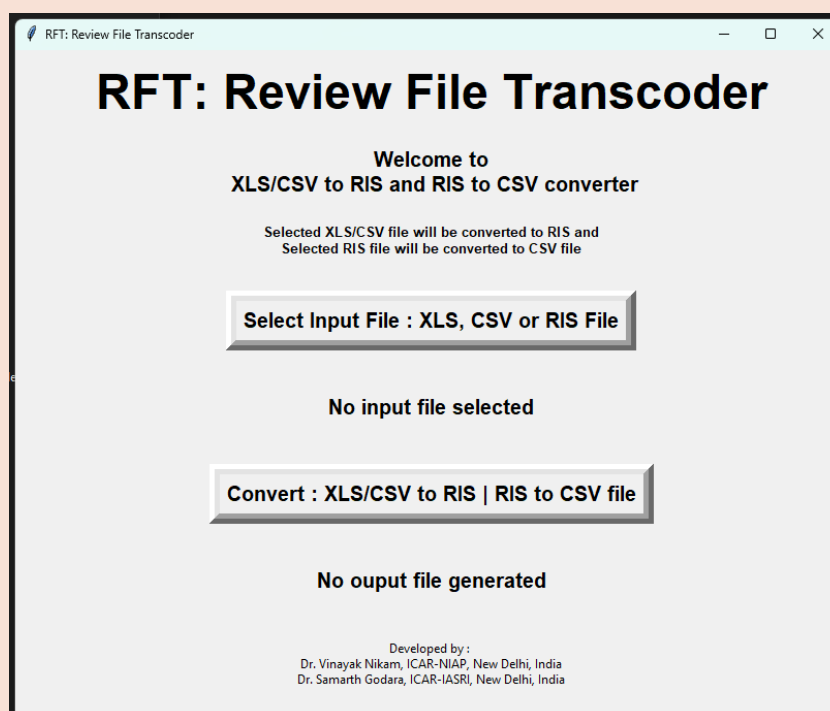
RFT: Review File Transcoder

RFT: Review File Transcoder

Welcome to
XLS/CSV to RIS and RIS to CSV converter

Selected XLS/CSV file will be converted to RIS and
Selected RIS file will be converted to CSV file

Select Input File : XLS, CSV or RIS File

No input file selected

Convert : XLS/CSV to RIS | RIS to CSV file

No ouput file generated

Developed by :
Dr. Vinayak Nikam, ICAR-NIAP, New Delhi, India
Dr. Samarth Godara, ICAR-IASRI, New Delhi, India